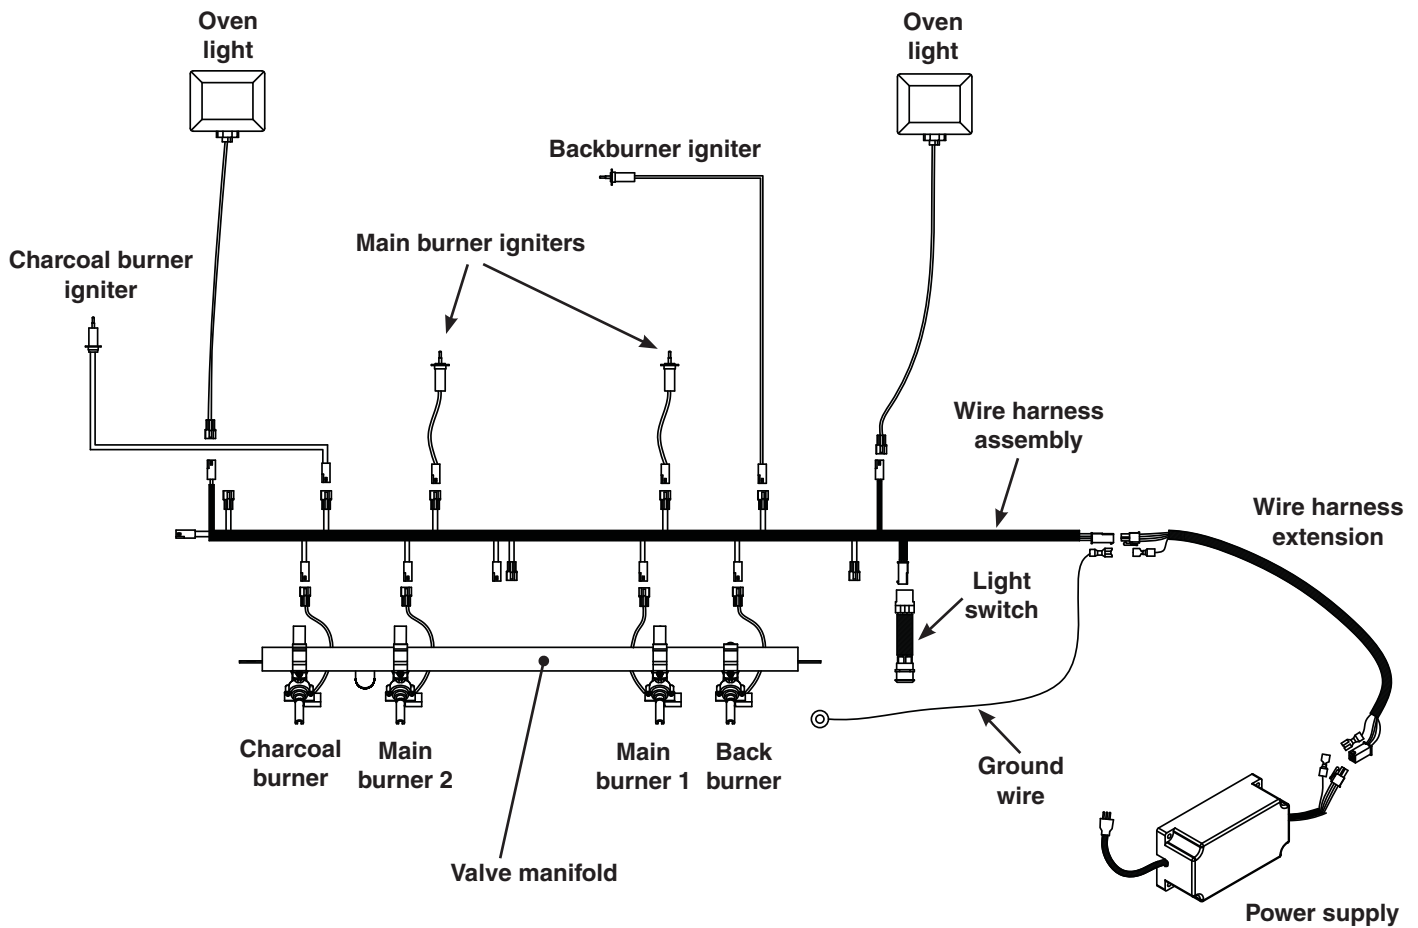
Oven light

Oven light

Backburner igniter

Main burner igniters

Charcoal burner igniter

Wire harness assembly

Wire harness extension

Light switch

Ground wire

Charcoal burner

Main burner 2

Main burner 1

Back burner

Valve manifold

Power supply